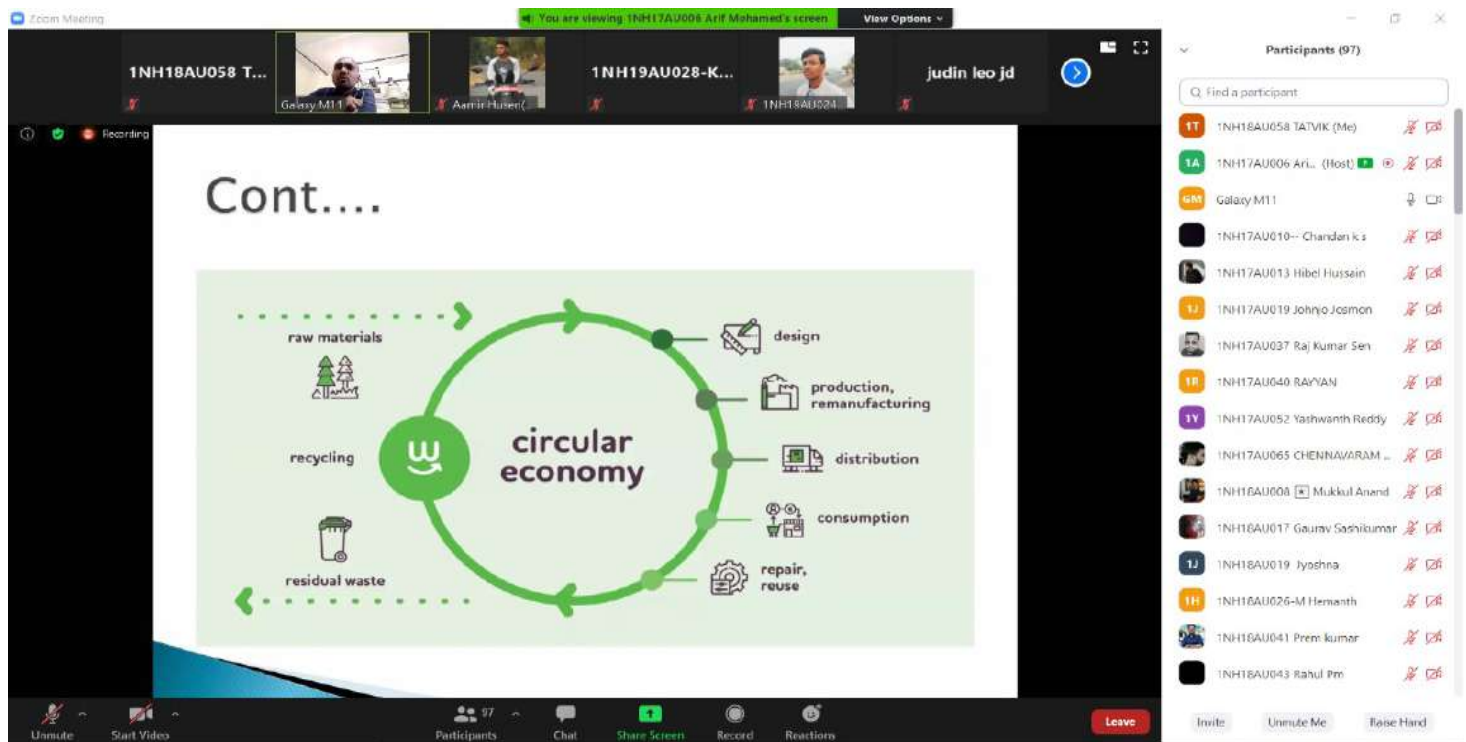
Zoom Meeting

You are viewing 1NH17AU006 Arif Mohamed's screen

View Options

1NH18AU058 T...

Galaxy M11

Aamir Husen(

1NH19AU028-K...

1NH18AU024

judin leo jd

Recording

Cont....

raw materials

recycling

residual waste

circular economy

design

production, remanufacturing

distribution

consumption

repair, reuse

Participants (97)

Find a participant

1NH18AU058 TATVIK (Me)

1NH17AU006 Ari... (Host)

Galaxy M11

1NH17AU010-- Chandan k s

1NH17AU013 Hibel Hussain

1NH17AU019 Johnjo Josmon

1NH17AU037 Raj Kumar Sen

1NH17AU040 RAYYAN

1NH17AU052 Yashwanth Reddy

1NH17AU065 CHENNAVARAM ...

1NH18AU008 Mukkul Anand

1NH18AU017 Gaurav Sashikumar

1NH18AU019 Jyoshna

1NH18AU026-M Hemanth

1NH18AU041 Prem kumar

1NH18AU043 Rahul Pm

Unmute

Start Video

97

Participants

Chat

Share Screen

Record

Reactions

Leave

Invite

Unmute Me

Raise Hand